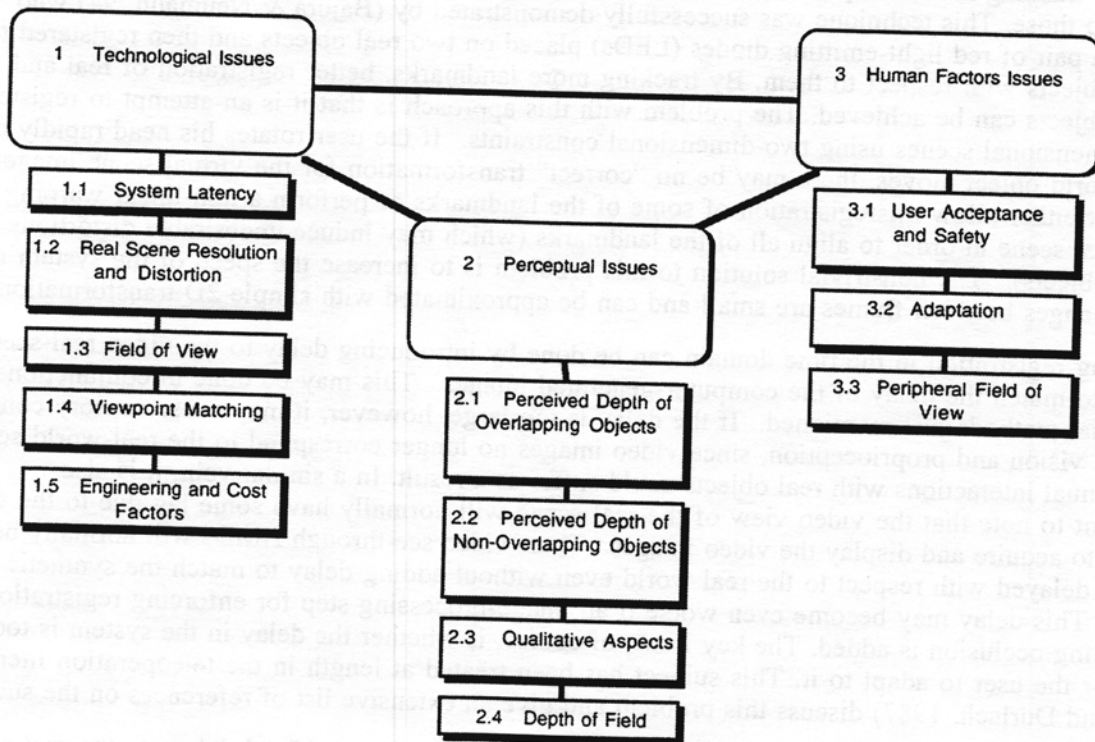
1 Technological Issues

1.1 System Latency

1.2 Real Scene Resolution and Distortion

1.3 Field of View

1.4 Viewpoint Matching

1.5 Engineering and Cost Factors

2 Perceptual Issues

2.1 Perceived Depth of Overlapping Objects

2.2 Perceived Depth of Non-Overlapping Objects

2.3 Qualitative Aspects

2.4 Depth of Field

3 Human Factors Issues

3.1 User Acceptance and Safety

3.2 Adaptation

3.3 Peripheral Field of View